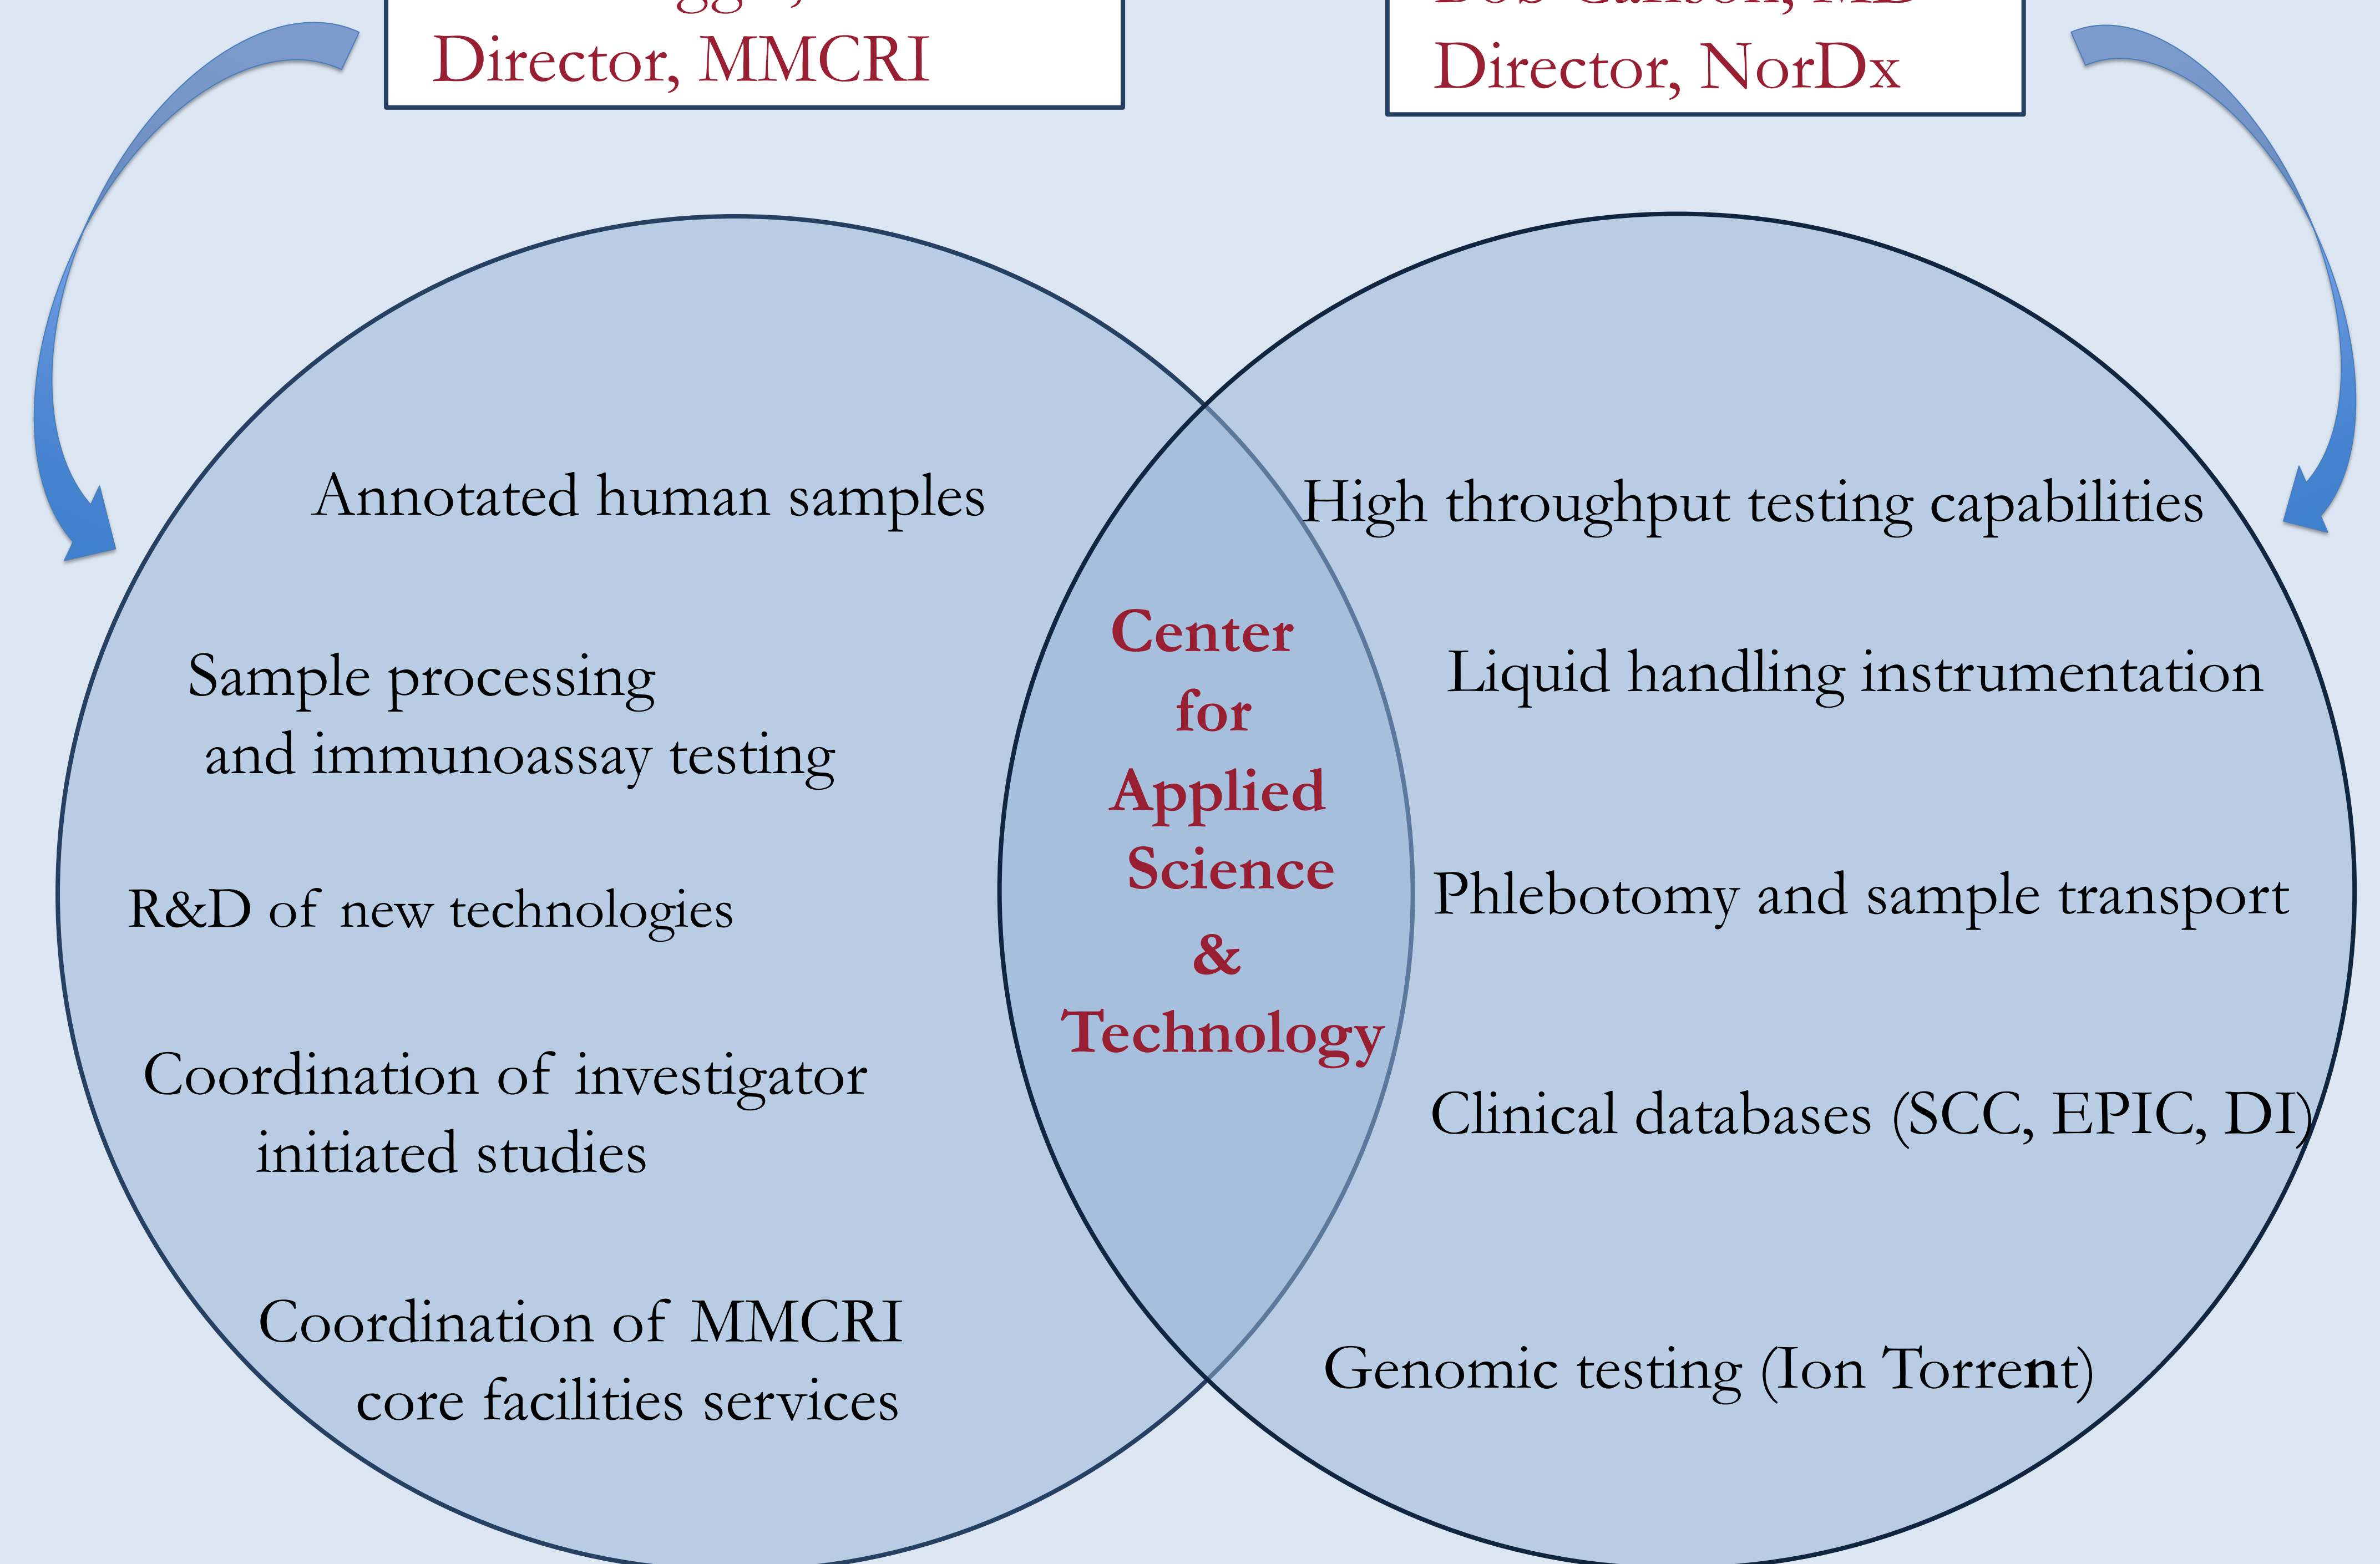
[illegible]
Director, MMCRI

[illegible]
Director, NorDx

Annotated human samples

Sample processing and immunoassay testing

R&D of new technologies

Coordination of investigator initiated studies

Coordination of MMCRI core facilities services

Center for Applied Science & Technology

High throughput testing capabilities

Liquid handling instrumentation

Phlebotomy and sample transport

Clinical databases (SCC, EPIC, DI)

Genomic testing (Ion Torrent)